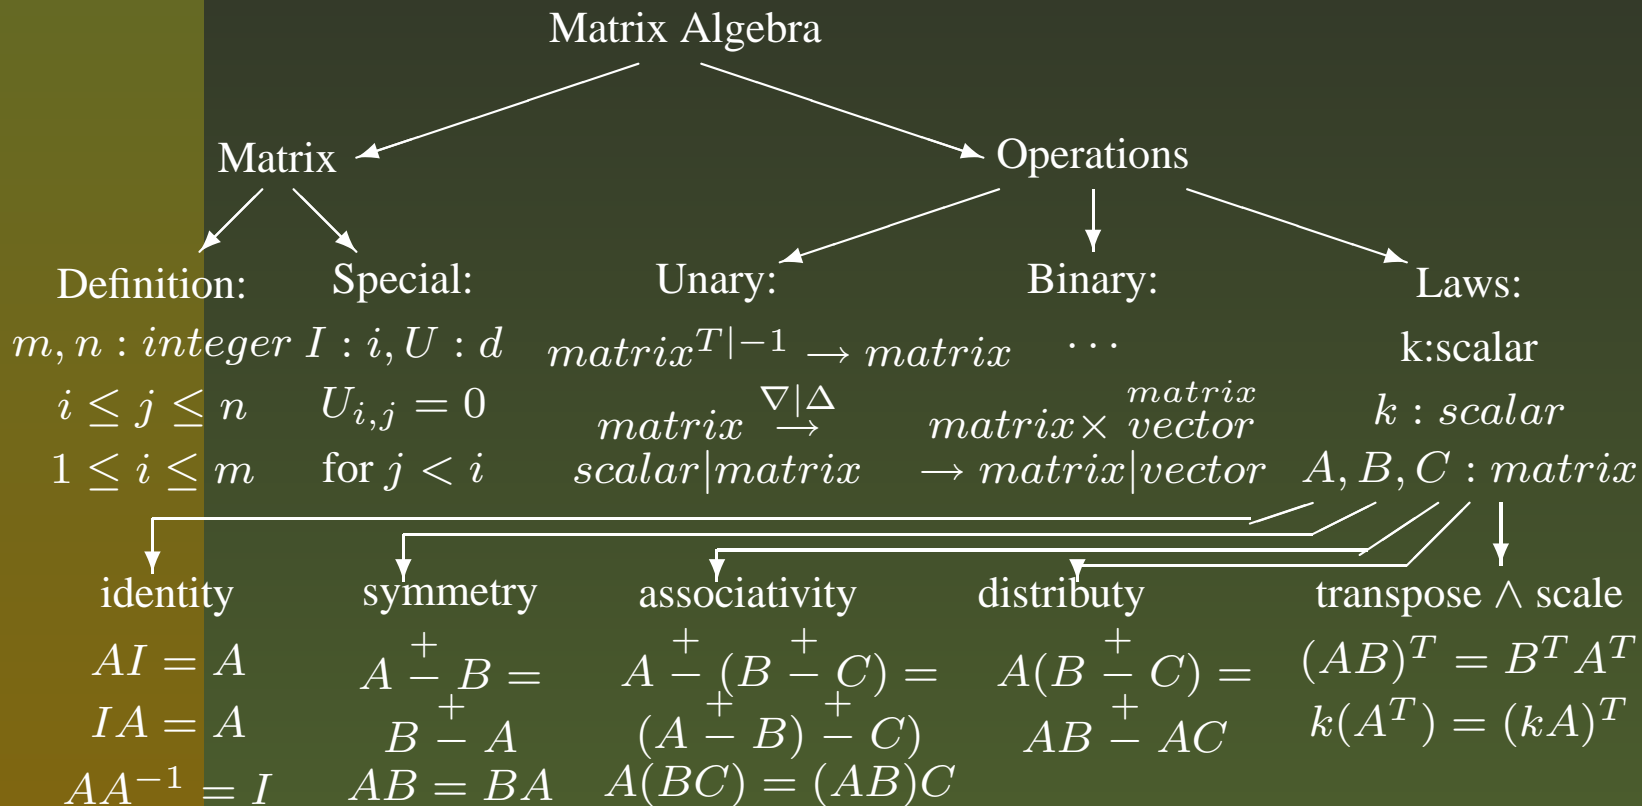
Matrix Algebra

Matrix

Operations

Definition:
$m, n : integer$
$i \leq j \leq n$
$1 \leq i \leq m$

Special:
$I : i, U : d$
$U_{i,j} = 0$
for $j < i$

Unary:
$matrix^{T|-1} \rightarrow matrix$
$matrix \overset{\nabla|\Delta}{\rightarrow}$
$scalar|matrix$

Binary:
$\cdots$
$matrix \times \overset{matrix}{vector}$
$\rightarrow matrix|vector$

Laws:
k:scalar
$k : scalar$
$A, B, C : matrix$

identity
$AI = A$
$IA = A$
$AA^{-1} = I$

symmetry
$A \overset{+}{-} B =$
$B \overset{+}{-} A$
$AB = BA$

associativity
$A \overset{+}{-} (B \overset{+}{-} C) =$
$(A \overset{+}{-} B) \overset{+}{-} C)$
$A(BC) = (AB)C$

distributy
$A(B \overset{+}{-} C) =$
$AB \overset{+}{-} AC$

transpose $\wedge$ scale
$(AB)^T = B^T A^T$
$k(A^T) = (kA)^T$